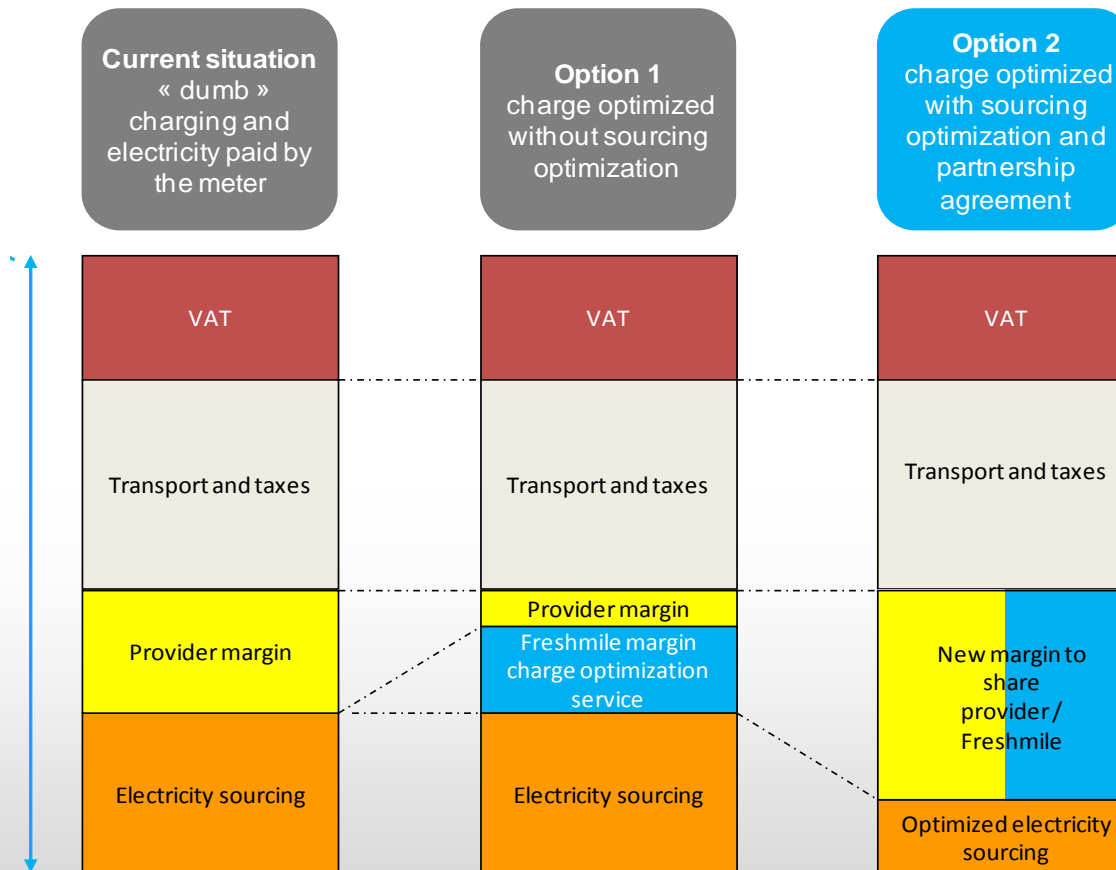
Current situation
« dumb » charging and electricity paid by the meter

Option 1
charge optimized without sourcing optimization

Option 2
charge optimized with sourcing optimization and partnership agreement

VAT

Transport and taxes

Provider margin

Electricity sourcing

VAT

Transport and taxes

Provider margin

Freshmile margin charge optimization service

Electricity sourcing

VAT

Transport and taxes

New margin to share provider / Freshmile

Optimized electricity sourcing